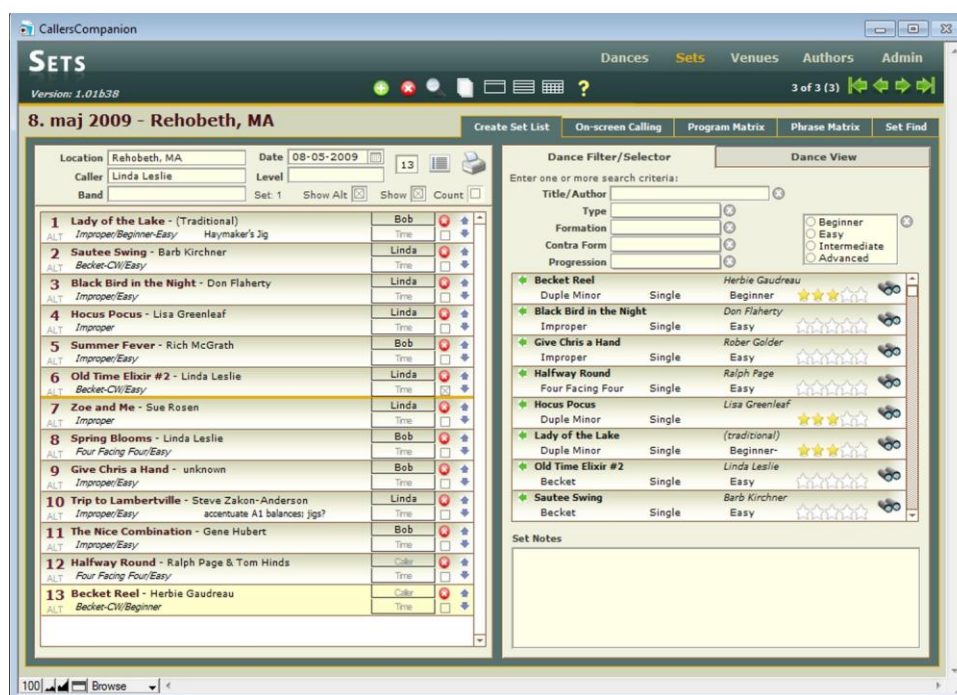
CallersCompanion

SETS

Version: 1.01b38

Dances Sets Venues Authors Admin

3 of 3 (3)

8. maj 2009 - Rehobeth, MA

Create Set List | On-screen Calling | Program Matrix | Phrase Matrix | Set Find

Location Rehobeth, MA Date 08-05-2009 13
Caller Linda Leslie Level
Band Set: 1 Show Alt Show Count

1 Lady of the Lake - (Traditional) Bob
ALT Improper/Beginner-Easy Haymaker's Jig Time
2 Sautee Swing - Barb Kirchner Linda
ALT Becket-CW/Easy Time
3 Black Bird in the Night - Don Flaherty Linda
ALT Improper/Easy Time
4 Hocus Pocus - Lisa Greenleaf Linda
ALT Improper Time
5 Summer Fever - Rich McGrath Bob
ALT Improper/Easy Time
6 Old Time Elixir #2 - Linda Leslie Linda
ALT Becket-CW/Easy Time
7 Zoe and Me - Sue Rosen Linda
ALT Improper Time
8 Spring Blooms - Linda Leslie Bob
ALT Four Facing Four/Easy Time
9 Give Chris a Hand - unknown Bob
ALT Improper/Easy Time
10 Trip to Lambertville - Steve Zakon-Anderson Linda
ALT Improper/Easy accentuate A1 balances: jigs? Time
11 The Nice Combination - Gene Hubert Bob
ALT Improper/Easy Time
12 Halfway Round - Ralph Page & Tom Hinds Caller
ALT Four Facing Four/Easy Time
13 Becket Reel - Herbie Gaudreau Caller
ALT Becket-CW/Beginner Time

Dance Filter/Selector | Dance View

Enter one or more search criteria:
Title/Author
Type
Formation
Contra Form
Progression
Beginner
Easy
Intermediate
Advanced

| | | | |
|---|---|---|---|
| Becket Reel | | Herbie Gaudreau | |
| Duple Minor | Single | Beginner | |
| Black Bird in the Night | | Don Flaherty | |
| Improper | Single | Easy | |
| Give Chris a Hand | | Rober Golder | |
| Improper | Single | Easy | |
| Halfway Round | | Ralph Page | |
| Four Facing Four | Single | Easy | |
| Hocus Pocus | | Lisa Greenleaf | |
| Duple Minor | Single | Easy | |
| Lady of the Lake | | (traditional) | |
| Duple Minor | Single | Beginner- | |
| Old Time Elixir #2 | | Linda Leslie | |
| Becket | Single | Easy | |
| Sautee Swing | | Barb Kirchner | |
| Becket | Single | Easy | |

Set Notes

100 Browse